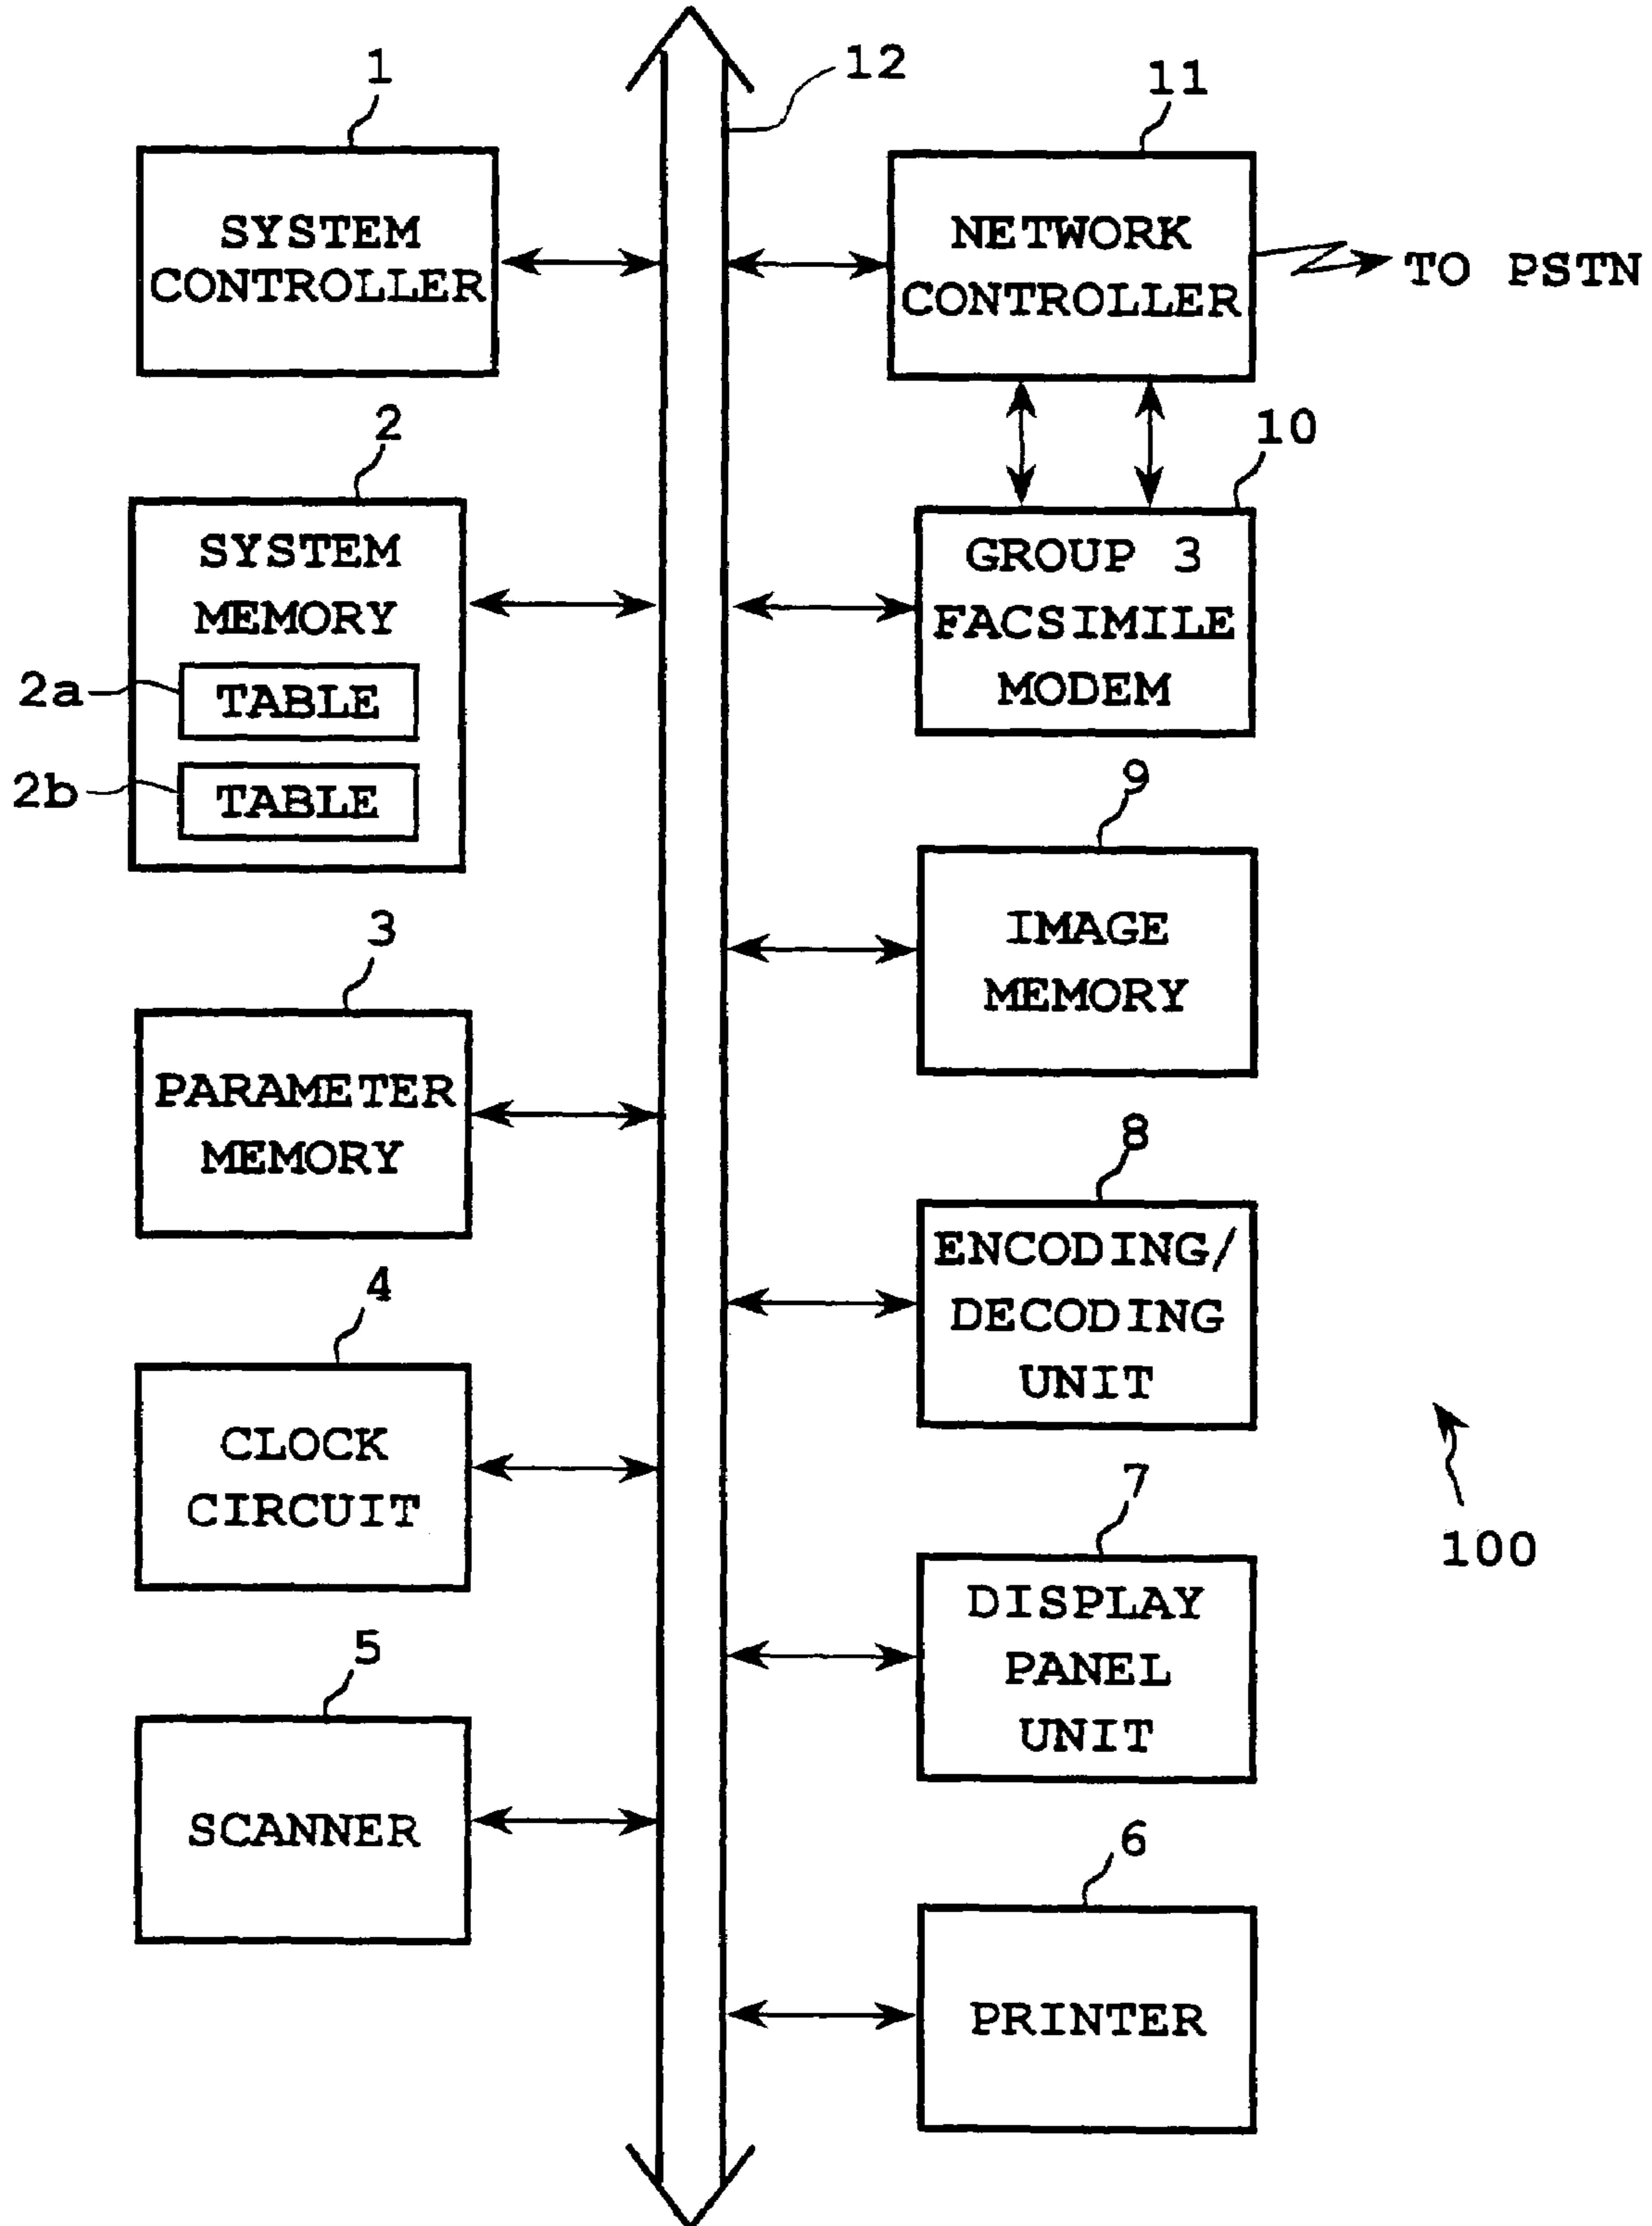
1
SYSTEM CONTROLLER

12

11
NETWORK CONTROLLER
TO PSTN

2
SYSTEM MEMORY
2a TABLE
2b TABLE

10
GROUP 3 FACSIMILE MODEM

9
IMAGE MEMORY

3
PARAMETER MEMORY

8
ENCODING/ DECODING UNIT

4
CLOCK CIRCUIT

100

7
DISPLAY PANEL UNIT

5
SCANNER

6
PRINTER